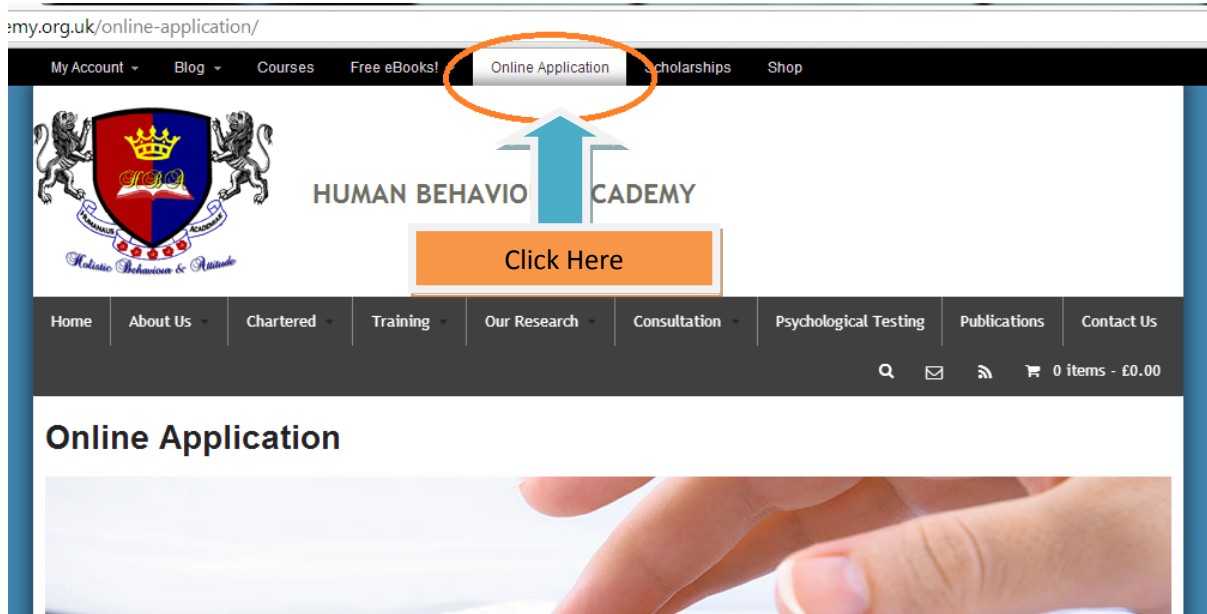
emy.org.uk/online-application/

My Account Blog Courses Free eBooks! Online Application Scholarships Shop

HBA

HUMANAUS ACADEMIAE

Holistic Behaviour & Attitude

HUMAN BEHAVIO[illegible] ACADEMY

Click Here

Home About Us Chartered Training Our Research Consultation Psychological Testing Publications Contact Us

0 items - £0.00

Online Application